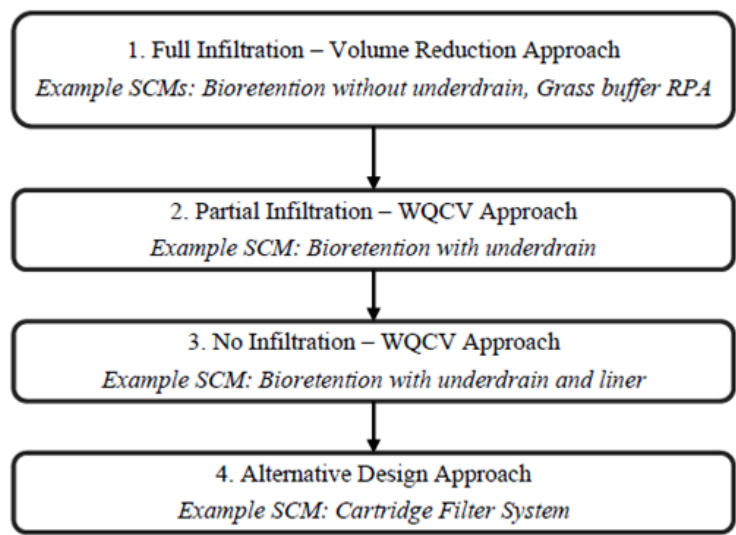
1. Full Infiltration – Volume Reduction Approach
*Example SCMs: Bioretention without underdrain, Grass buffer RPA*

2. Partial Infiltration – WQCV Approach
*Example SCM: Bioretention with underdrain*

3. No Infiltration – WQCV Approach
*Example SCM: Bioretention with underdrain and liner*

4. Alternative Design Approach
*Example SCM: Cartridge Filter System*